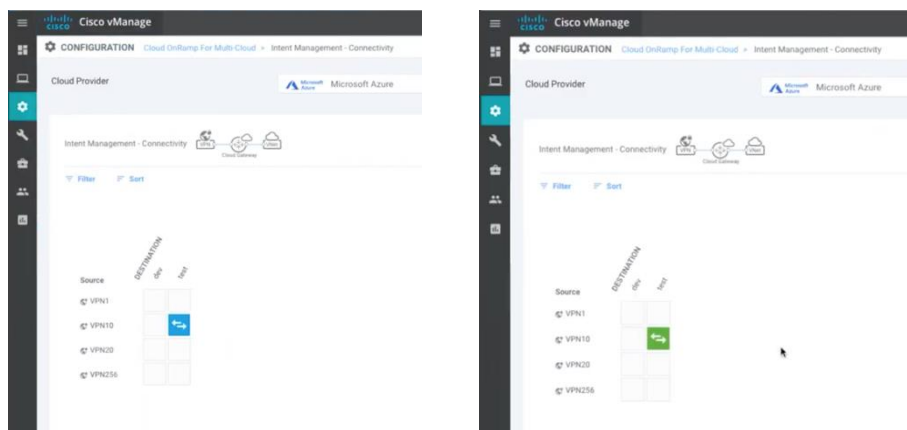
cisco Cisco vManage

CONFIGURATION Cloud OnRamp For Multi-Cloud > Intent Management - Connectivity

Cloud Provider

Microsoft Azure Microsoft Azure

Intent Management - Connectivity VPN Cloud Gateway VNet

Filter Sort

DESTINATION dev test

Source

VPN1

VPN10

VPN20

VPN256

cisco Cisco vManage

CONFIGURATION Cloud OnRamp For Multi-Cloud > Intent Management - Connectivity

Cloud Provider

Microsoft Azure Microsoft Azure

Intent Management - Connectivity VPN Cloud Gateway VNet

Filter Sort

DESTINATION dev test

Source

VPN1

VPN10

VPN20

VPN256